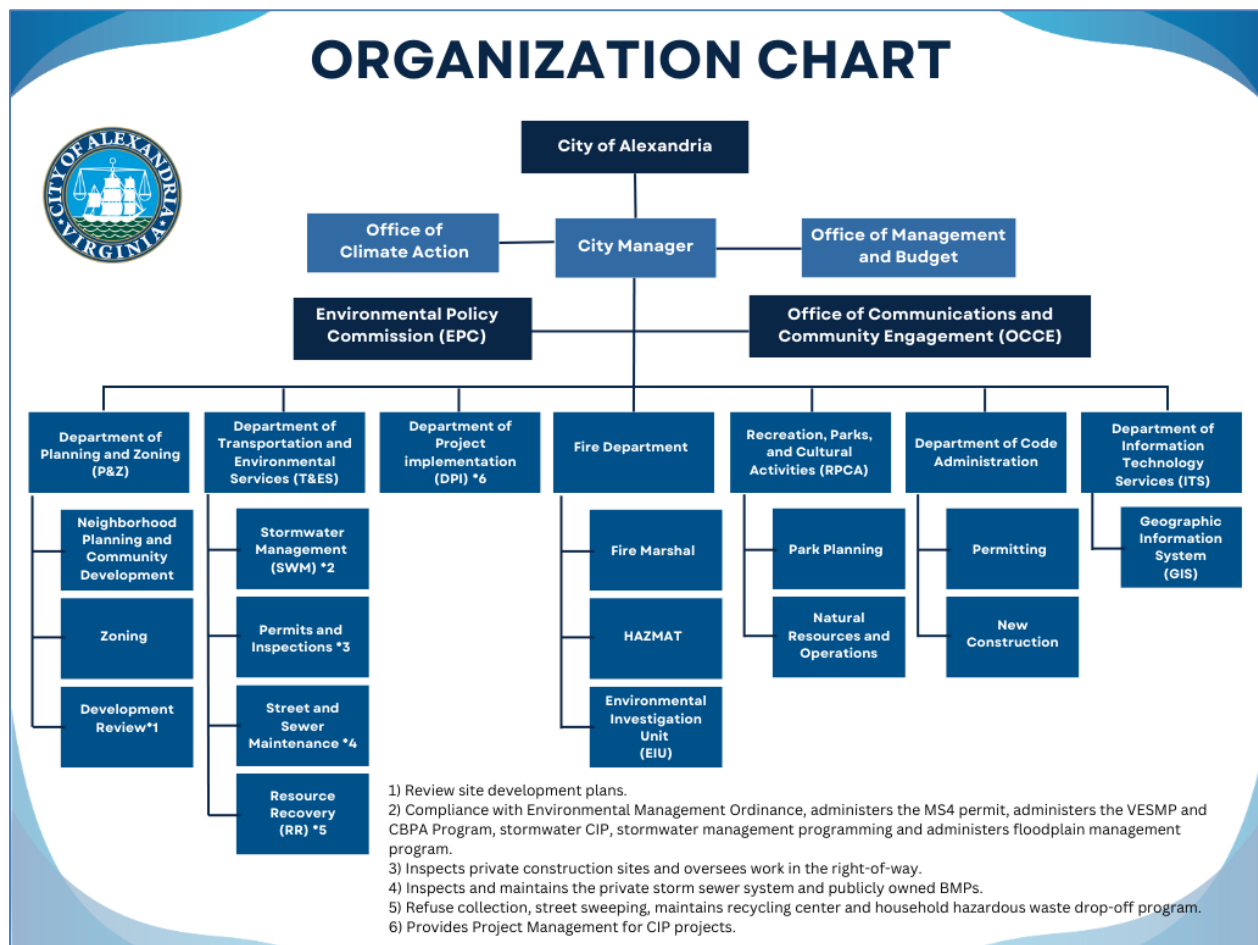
ORGANIZATION CHART

CITY OF ALEXANDRIA VIRGINIA

City of Alexandria

Office of Climate Action

City Manager

Office of Management and Budget

Environmental Policy Commission (EPC)

Office of Communications and Community Engagement (OCCE)

Department of Planning and Zoning (P&Z)

Neighborhood Planning and Community Development

Zoning

Development Review*1

Department of Transportation and Environmental Services (T&ES)

Stormwater Management (SWM) *2

Permits and Inspections *3

Street and Sewer Maintenance *4

Resource Recovery (RR) *5

Department of Project implementation (DPI) *6

Fire Department

Fire Marshal

HAZMAT

Environmental Investigation Unit (EIU)

Recreation, Parks, and Cultural Activities (RPCA)

Park Planning

Natural Resources and Operations

Department of Code Administration

Permitting

New Construction

Department of Information Technology Services (ITS)

Geographic Information System (GIS)

1) Review site development plans.
2) Compliance with Environmental Management Ordinance, administers the MS4 permit, administers the VESMP and CBPA Program, stormwater CIP, stormwater management programming and administers floodplain management program.
3) Inspects private construction sites and oversees work in the right-of-way.
4) Inspects and maintains the private storm sewer system and publicly owned BMPs.
5) Refuse collection, street sweeping, maintains recycling center and household hazardous waste drop-off program.
6) Provides Project Management for CIP projects.